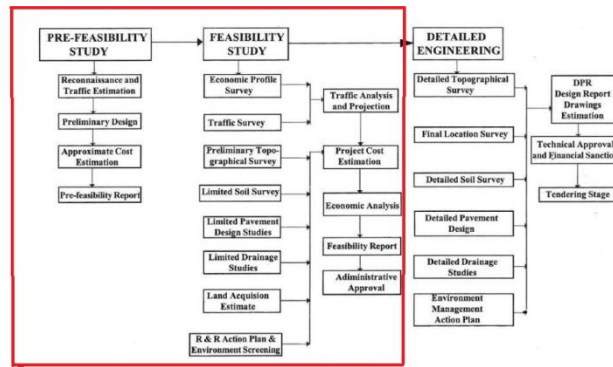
PRE-FEASIBILITY STUDY

Reconnaissance and Traffic Estimation

Preliminary Design

Approximate Cost Estimation

Pre-feasibility Report

FEASIBILITY STUDY

Economic Profile Survey

Traffic Survey

Traffic Analysis and Projection

Preliminary Topographical Survey

Project Cost Estimation

Limited Soil Survey

Economic Analysis

Limited Pavement Design Studies

Feasibility Report

Limited Drainage Studies

Adiministrative Approval

Land Acquision Estimate

R & R Action Plan & Environment Screening

DETAILED ENGINEERING

Detailed Topographical Survey

DPR Design Report Drawings Estimation

Final Location Survey

Techical Approval and Financial Sanction

Detailed Soil Survey

Tendering Stage

Detailed Pavement Design

Detailed Drainage Studies

Environment Management Action Plan